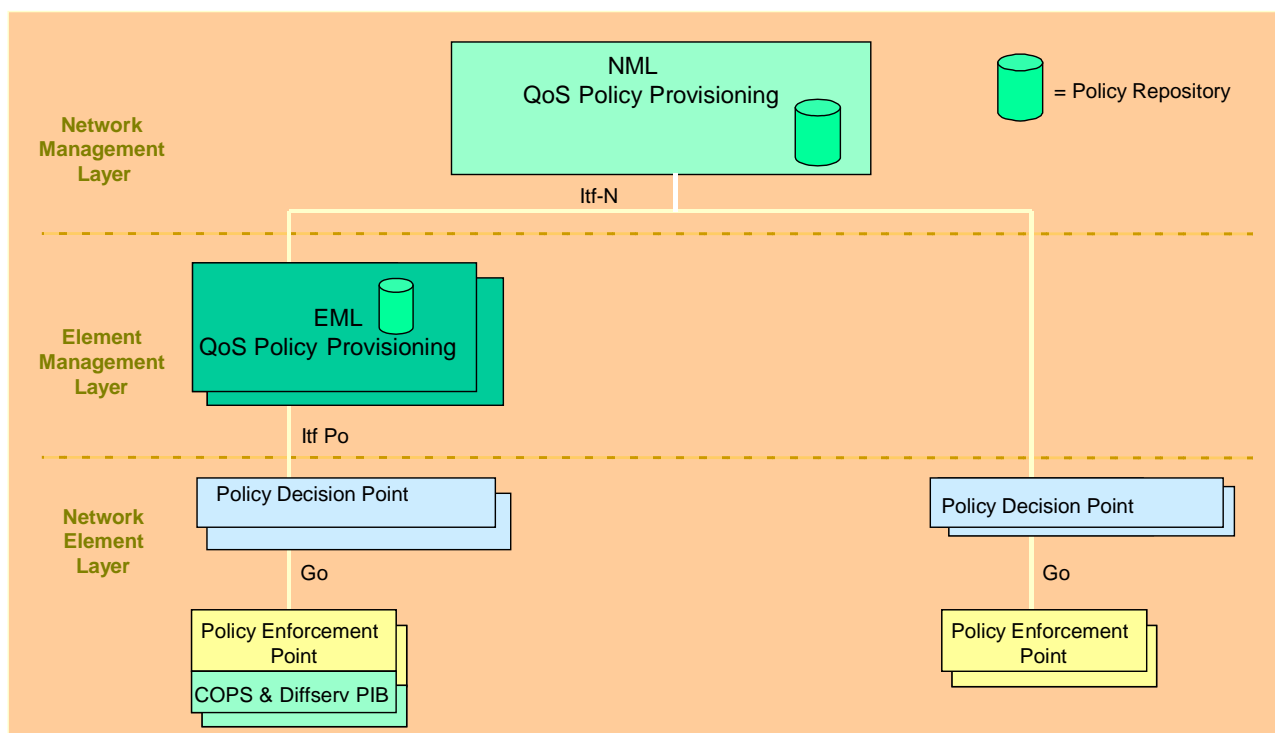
NML
QoS Policy Provisioning

= Policy Repository

Network Management Layer

Itf-N

EML
QoS Policy Provisioning

Element Management Layer

Itf Po

Policy Decision Point

Policy Decision Point

Network Element Layer

Go

Go

Policy Enforcement Point

COPS & Diffserv PIB

Policy Enforcement Point